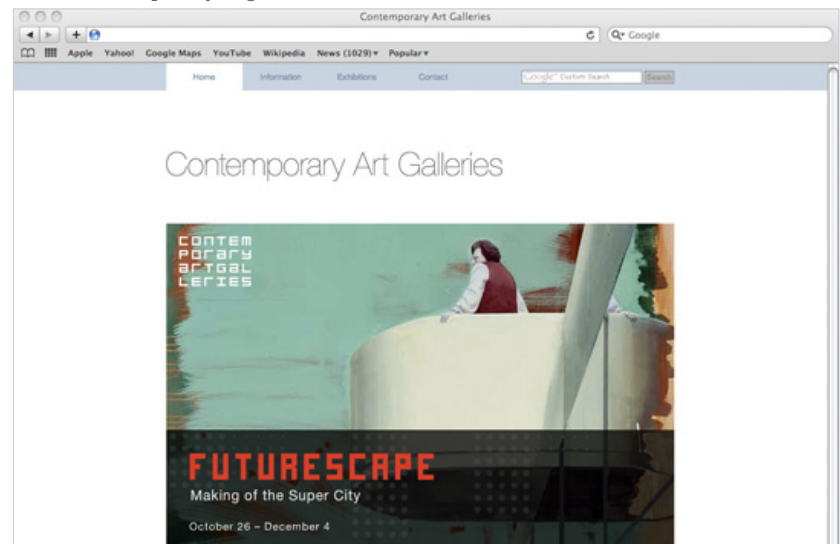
Contemporary Art Galleries

Q Google

Apple Yahoo! Google Maps YouTube Wikipedia News (1029) ▾ Popular ▾

Home Information Exhibitions Contact

Google Custom Search Search

Contemporary Art Galleries

CONTEM PORARY ARTGAL LERIES

FUTURESCAPE

Making of the Super City

October 26 – December 4